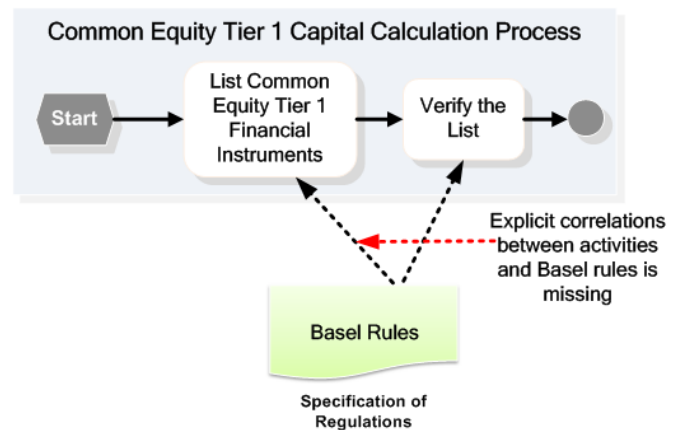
Common Equity Tier 1 Capital Calculation Process

Start

List Common Equity Tier 1 Financial Instruments

Verify the List

Explicit correlations between activities and Basel rules is missing

Basel Rules

Specification of Regulations